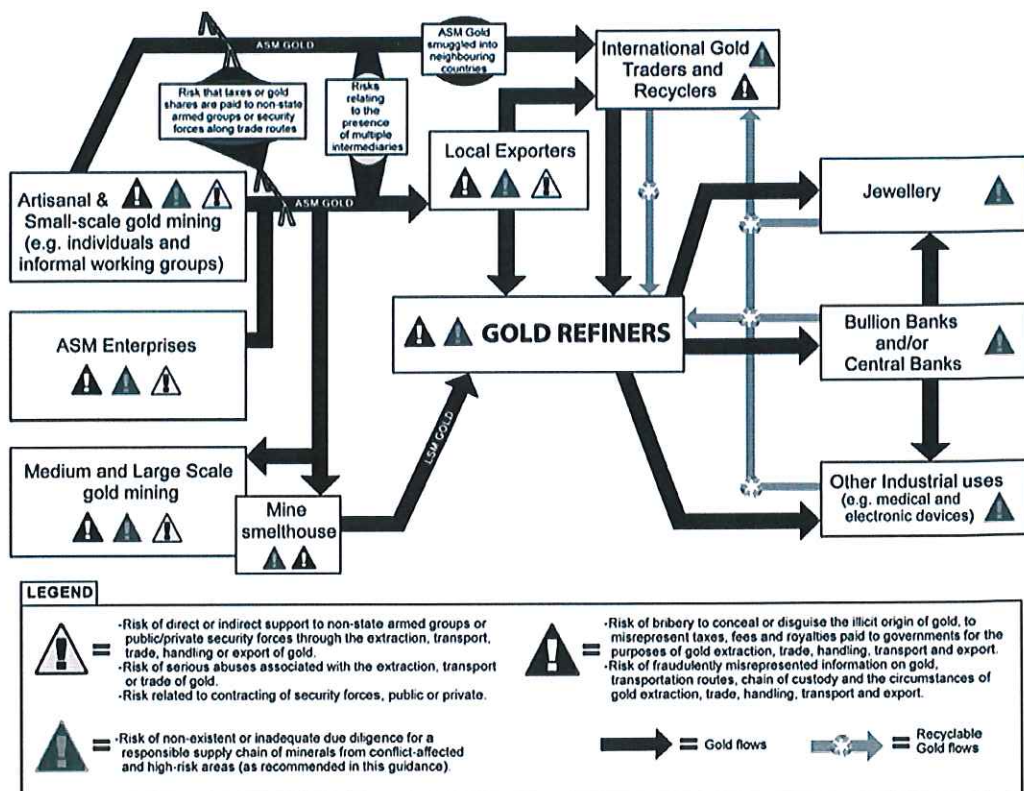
ASM GOLD

ASM Gold smuggled into neighbouring countries

International Gold Traders and Recyclers

Risk that taxes or gold shares are paid to non-state armed groups or security forces along trade routes

Risks relating to the presence of multiple intermediaries

Local Exporters

Artisanal & Small-scale gold mining (e.g. individuals and informal working groups)

ASM GOLD

Jewellery

ASM Enterprises

GOLD REFINERS

Bullion Banks and/or Central Banks

LSM GOLD

Medium and Large Scale gold mining

Mine smelthouse

Other Industrial uses (e.g. medical and electronic devices)

LEGEND

= -Risk of direct or indirect support to non-state armed groups or public/private security forces through the extraction, transport, trade, handling or export of gold.
-Risk of serious abuses associated with the extraction, transport or trade of gold.
-Risk related to contracting of security forces, public or private.

= -Risk of bribery to conceal or disguise the illicit origin of gold, to misrepresent taxes, fees and royalties paid to governments for the purposes of gold extraction, trade, handling, transport and export.
-Risk of fraudulently misrepresented information on gold, transportation routes, chain of custody and the circumstances of gold extraction, trade, handling, transport and export.

= -Risk of non-existent or inadequate due diligence for a responsible supply chain of minerals from conflict-affected and high-risk areas (as recommended in this guidance).

= Gold flows

= Recyclable Gold flows